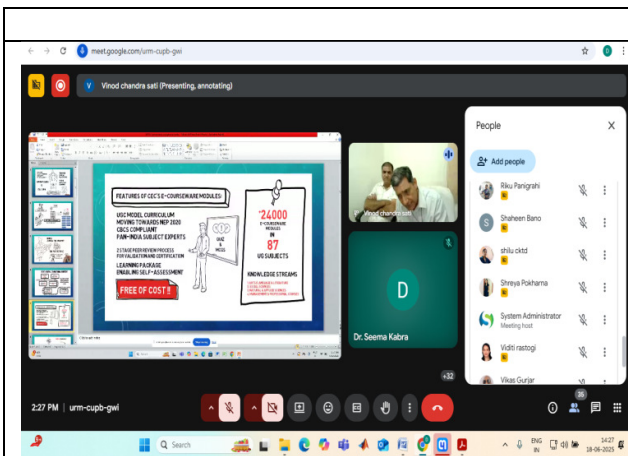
meet.google.com/urm-cupb-gwi

V Vinod chandra sati (Presenting, annotating)

FEATURES OF CEC'S E-COURSEWARE MODULES:

UGC MODEL CURRICULUM
MOVING TOWARDS NEP 2020
CBCS COMPLIANT
PAN-INDIA SUBJECT EXPERTS

2 STAGE PEER REVIEW PROCESS
FOR VALIDATION AND CERTIFICATION

LEARNING PACKAGE
ENABLING SELF-ASSESSMENT

FREE OF COST !!

UGC & CEC

~24000
E-COURSEWARE MODULES
IN
87
UG SUBJECTS

KNOWLEDGE STREAMS

Vinod chandra sati

D

Dr. Seema Kabra

+32

People

Add people

Riku Panigrahi

S Shaheen Bano

shilu cktd

Shreya Pokharna

System Administrator
Meeting host

Viditi rastogi

Vikas Gurjar

35

2:27 PM | urm-cupb-gwi

Search

ENG IN

14:27
18-06-2025